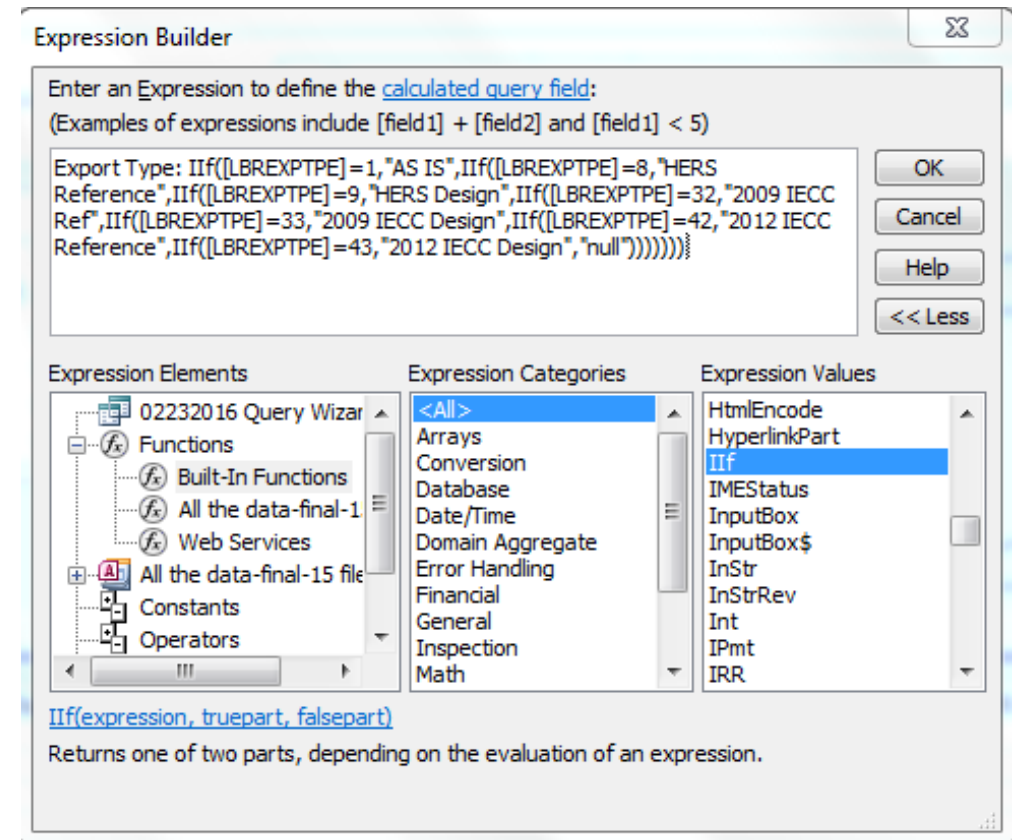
Expression Builder

Enter an Expression to define the calculated query field:
(Examples of expressions include [field1] + [field2] and [field1] < 5)

Export Type: IIf([LBREXPTPE]=1,"AS IS",IIf([LBREXPTPE]=8,"HERS Reference",IIf([LBREXPTPE]=9,"HERS Design",IIf([LBREXPTPE]=32,"2009 IECC Ref",IIf([LBREXPTPE]=33,"2009 IECC Design",IIf([LBREXPTPE]=42,"2012 IECC Reference",IIf([LBREXPTPE]=43,"2012 IECC Design","null")))))))

OK
Cancel
Help
<< Less

Expression Elements
02232016 Query Wizar
Functions
Built-In Functions
All the data-final-1
Web Services
All the data-final-15 file
Constants
Operators

Expression Categories
<All>
Arrays
Conversion
Database
Date/Time
Domain Aggregate
Error Handling
Financial
General
Inspection
Math

Expression Values
HtmlEncode
HyperlinkPart
IIf
IMEStatus
InputBox
InputBox$
InStr
InStrRev
Int
IPmt
IRR

IIf(expression, truepart, falsepart)
Returns one of two parts, depending on the evaluation of an expression.